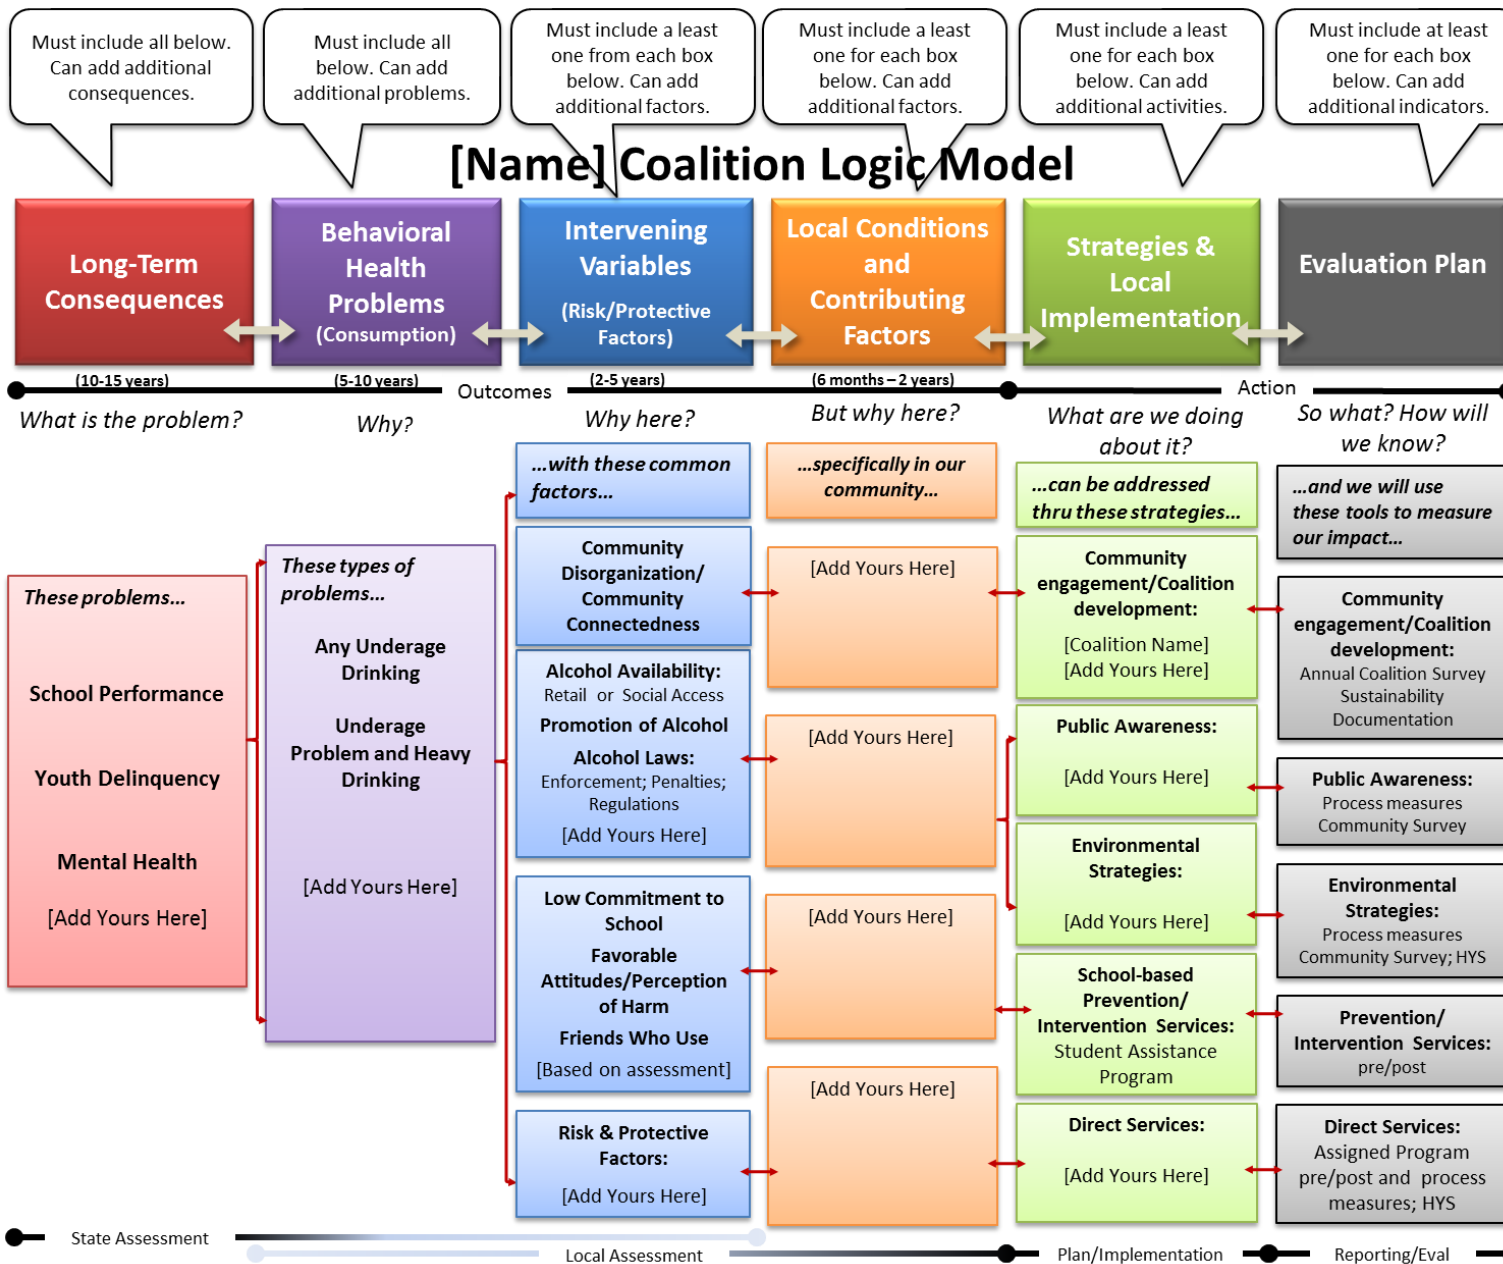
Must include all below. Can add additional consequences.

Must include all below. Can add additional problems.

Must include a least one from each box below. Can add additional factors.

Must include a least one for each box below. Can add additional factors.

Must include a least one for each box below. Can add additional activities.

Must include at least one for each box below. Can add additional indicators.

[Name] Coalition Logic Model

Long-Term Consequences

Behavioral Health Problems (Consumption)

Intervening Variables (Risk/Protective Factors)

Local Conditions and Contributing Factors

Strategies & Local Implementation

Evaluation Plan

(10-15 years) (5-10 years) Outcomes (2-5 years) (6 months – 2 years) Action

What is the problem?

Why?

Why here?

But why here?

What are we doing about it?

So what? How will we know?

...with these common factors...

...specifically in our community...

...can be addressed thru these strategies...

...and we will use these tools to measure our impact...

These problems...

School Performance

Youth Delinquency

Mental Health

[Add Yours Here]

These types of problems...

Any Underage Drinking

Underage Problem and Heavy Drinking

[Add Yours Here]

Community Disorganization/ Community Connectedness

[Add Yours Here]

Community engagement/Coalition development:
[Coalition Name]
[Add Yours Here]

Community engagement/Coalition development:
Annual Coalition Survey
Sustainability Documentation

Alcohol Availability:
Retail or Social Access
Promotion of Alcohol
Alcohol Laws:
Enforcement; Penalties; Regulations
[Add Yours Here]

[Add Yours Here]

Public Awareness:
[Add Yours Here]

Public Awareness:
Process measures
Community Survey

Environmental Strategies:
[Add Yours Here]

Environmental Strategies:
Process measures
Community Survey; HYS

Low Commitment to School
Favorable Attitudes/Perception of Harm
Friends Who Use
[Based on assessment]

[Add Yours Here]

School-based Prevention/ Intervention Services:
Student Assistance Program

Prevention/ Intervention Services:
pre/post

Risk & Protective Factors:
[Add Yours Here]

[Add Yours Here]

Direct Services:
[Add Yours Here]

Direct Services:
Assigned Program pre/post and process measures; HYS

State Assessment
Local Assessment
Plan/Implementation
Reporting/Eval